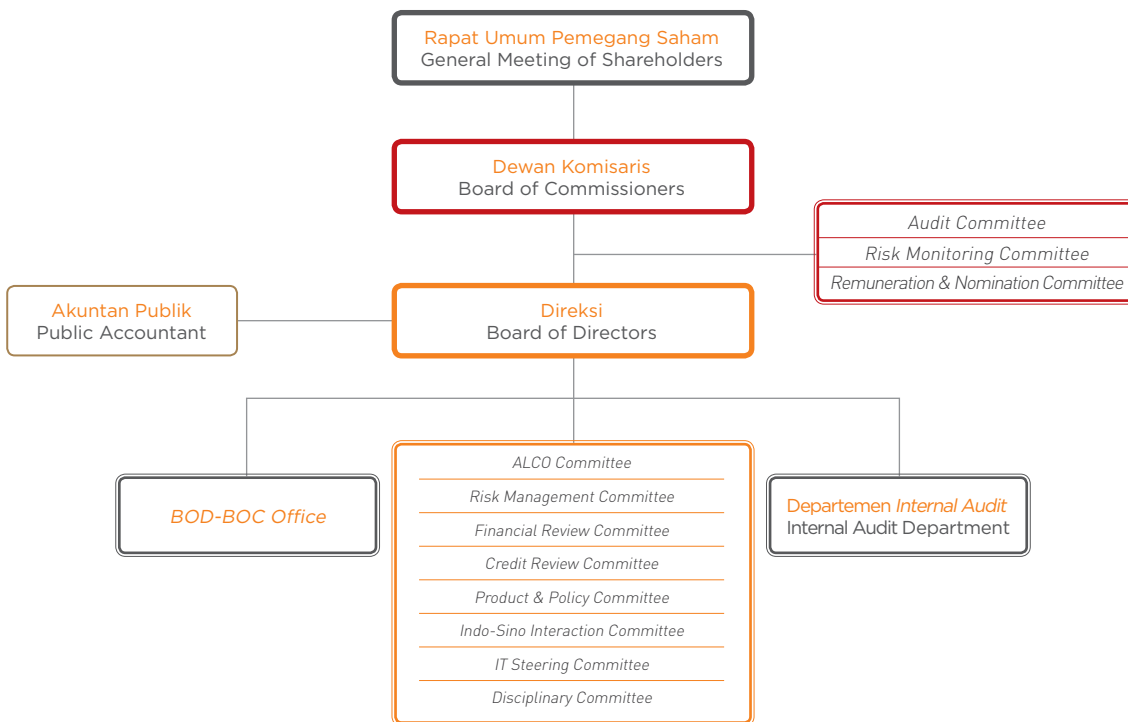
Rapat Umum Pemegang Saham
General Meeting of Shareholders

Dewan Komisaris
Board of Commissioners

Audit Committee
Risk Monitoring Committee
Remuneration & Nomination Committee

Akuntan Publik
Public Accountant

Direksi
Board of Directors

BOD-BOC Office

ALCO Committee
Risk Management Committee
Financial Review Committee
Credit Review Committee
Product & Policy Committee
Indo-Sino Interaction Committee
IT Steering Committee
Disciplinary Committee

Departemen Internal Audit
Internal Audit Department